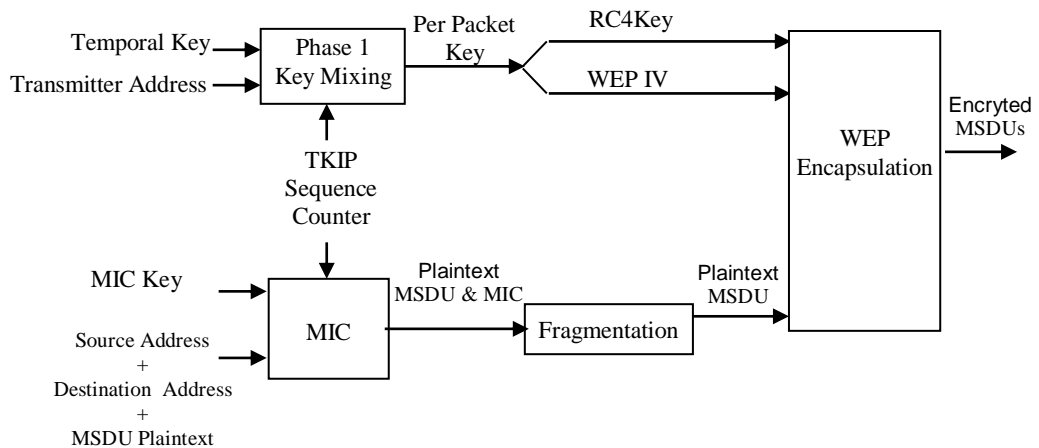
Temporal Key
Transmitter Address
Phase 1
Key Mixing
Per Packet
Key
RC4Key
WEP IV
TKIP
Sequence
Counter
WEP
Encapsulation
Encryted
MSDUs
MIC Key
Source Address
+
Destination Address
+
MSDU Plaintext
MIC
Plaintext
MSDU & MIC
Fragmentation
Plaintext
MSDU